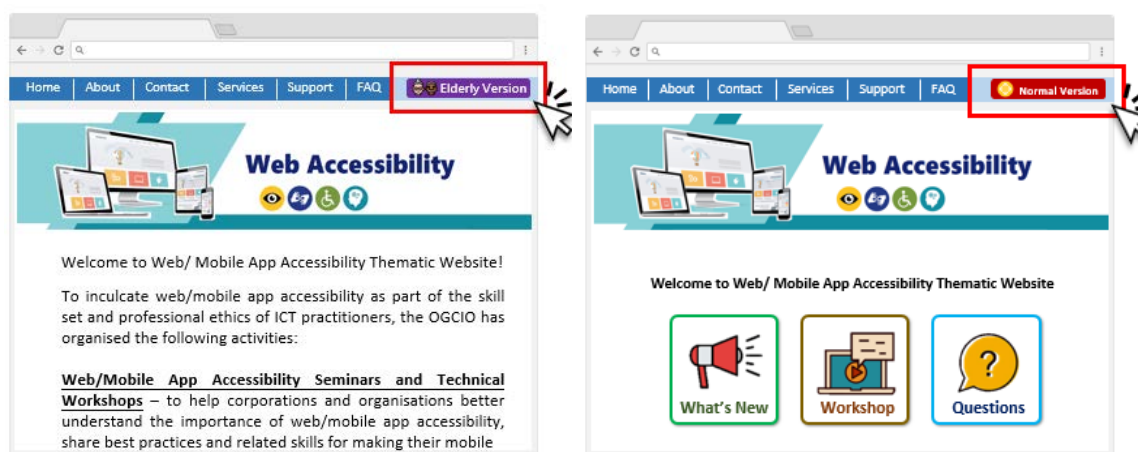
Home | About | Contact | Services | Support | FAQ | Elderly Version

Web Accessibility

Welcome to Web/ Mobile App Accessibility Thematic Website!

To inculcate web/mobile app accessibility as part of the skill set and professional ethics of ICT practitioners, the OGCIO has organised the following activities:

Web/Mobile App Accessibility Seminars and Technical Workshops – to help corporations and organisations better understand the importance of web/mobile app accessibility, share best practices and related skills for making their mobile

Home | About | Contact | Services | Support | FAQ | Normal Version

Web Accessibility

Welcome to Web/ Mobile App Accessibility Thematic Website

What's New

Workshop

?

Questions